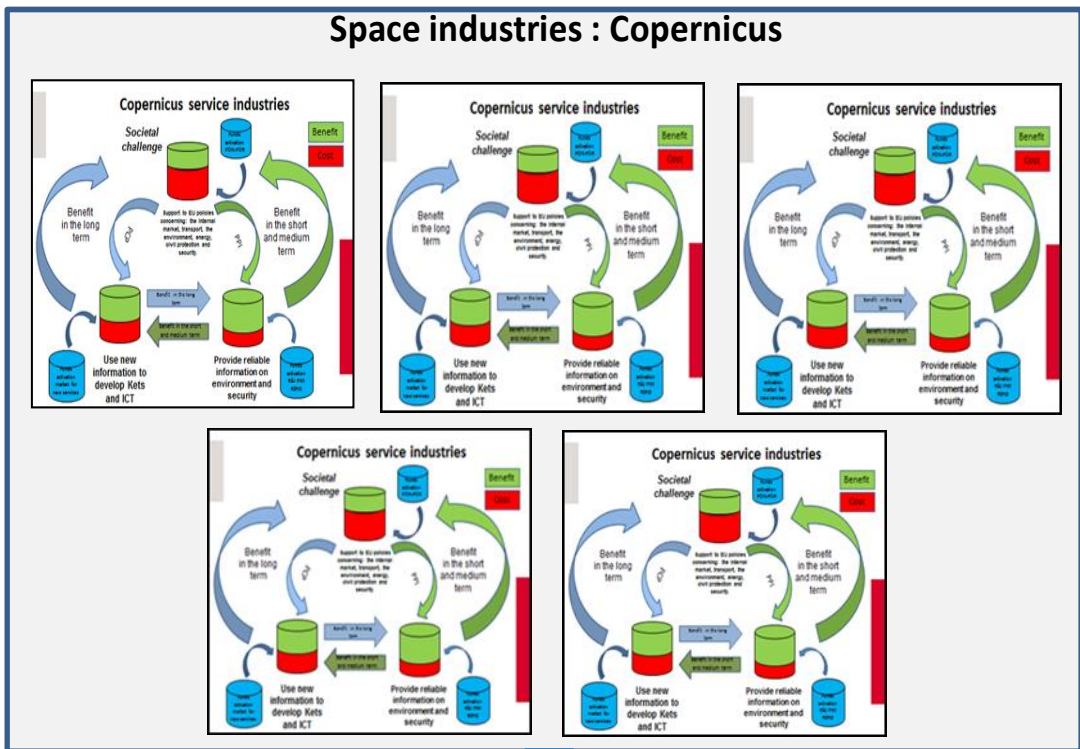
Space industries : Copernicus

Copernicus service industries

Societal challenge

Benefit

Cost

Benefit in the long term

Support to EU policies concerning: the internal market, transport, the environment, energy, civil protection and security.

Benefit in the short and medium term

Benefit in the long term

Benefit in the short and medium term

Use new information to develop Kets and ICT

Provide reliable information on environment and security

Copernicus service industries

Societal challenge

Benefit

Cost

Benefit in the long term

Support to EU policies concerning: the internal market, transport, the environment, energy, civil protection and security.

Benefit in the short and medium term

Use new information to develop Kets and ICT

Provide reliable information on environment and security

Copernicus service industries

Societal challenge

Benefit

Cost

Benefit in the long term

Support to EU policies concerning: the internal market, transport, the environment, energy, civil protection and security.

Benefit in the short and medium term

Use new information to develop Kets and ICT

Provide reliable information on environment and security

Copernicus service industries

Societal challenge

Benefit

Cost

Benefit in the long term

Support to EU policies concerning: the internal market, transport, the environment, energy, civil protection and security.

Benefit in the short and medium term

Use new information to develop Kets and ICT

Provide reliable information on environment and security

Copernicus service industries

Societal challenge

Benefit

Cost

Benefit in the long term

Support to EU policies concerning: the internal market, transport, the environment, energy, civil protection and security.

Benefit in the short and medium term

Use new information to develop Kets and ICT

Provide reliable information on environment and security